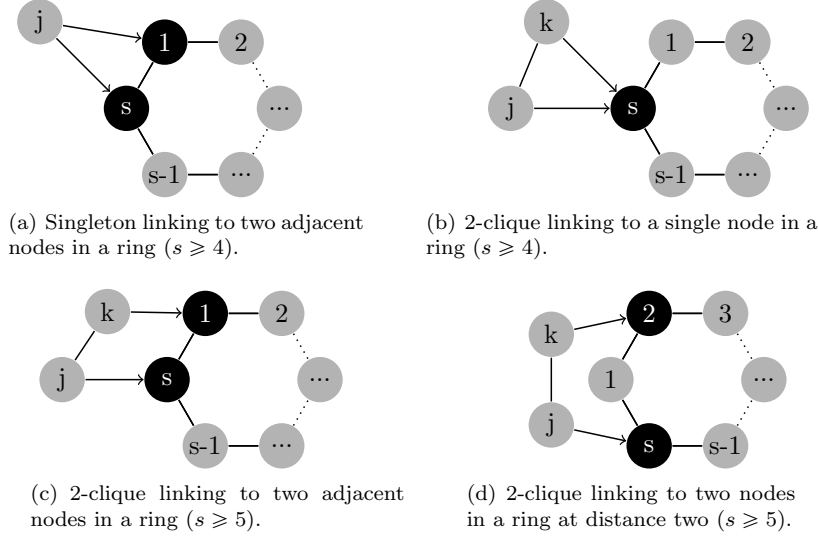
j
1
2
s
...
s-1
...

(a) Singleton linking to two adjacent nodes in a ring ($s \geqslant 4$).

k
1
2
j
s
...
s-1
...

(b) 2-clique linking to a single node in a ring ($s \geqslant 4$).

k
1
2
j
s
...
s-1
...

(c) 2-clique linking to two adjacent nodes in a ring ($s \geqslant 5$).

k
2
3
1
...
j
s
s-1

(d) 2-clique linking to two nodes in a ring at distance two ($s \geqslant 5$).